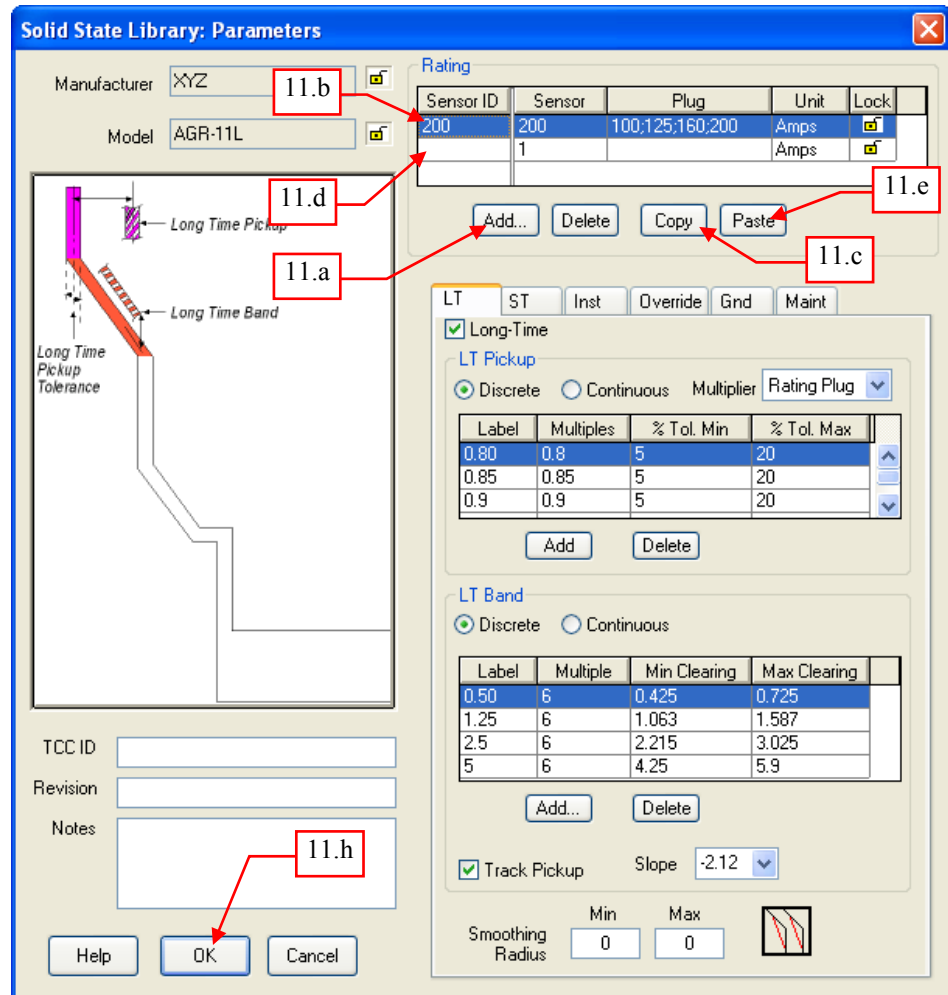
Solid State Library: Parameters

Manufacturer XYZ

Model AGR-11L

11.b

11.d

11.a

Long Time Pickup

Long Time Band

Long Time Pickup Tolerance

Rating

| Sensor ID | Sensor | Plug | Unit | Lock |
|---|---|---|---|---|
| 200 | 200 | 100;125;160;200 | Amps | |
| | 1 | | Amps | |

Add... Delete Copy Paste

11.e

11.c

LT ST Inst Override Gnd Maint

Long-Time

LT Pickup

Discrete Continuous Multiplier Rating Plug

| Label | Multiples | % Tol. Min | % Tol. Max |
|---|---|---|---|
| 0.80 | 0.8 | 5 | 20 |
| 0.85 | 0.85 | 5 | 20 |
| 0.9 | 0.9 | 5 | 20 |

Add Delete

LT Band

Discrete Continuous

| Label | Multiple | Min Clearing | Max Clearing |
|---|---|---|---|
| 0.50 | 6 | 0.425 | 0.725 |
| 1.25 | 6 | 1.063 | 1.587 |
| 2.5 | 6 | 2.215 | 3.025 |
| 5 | 6 | 4.25 | 5.9 |

Add... Delete

Track Pickup Slope -2.12

Smoothing Radius Min 0 Max 0

TCC ID

Revision

Notes

11.h

Help OK Cancel